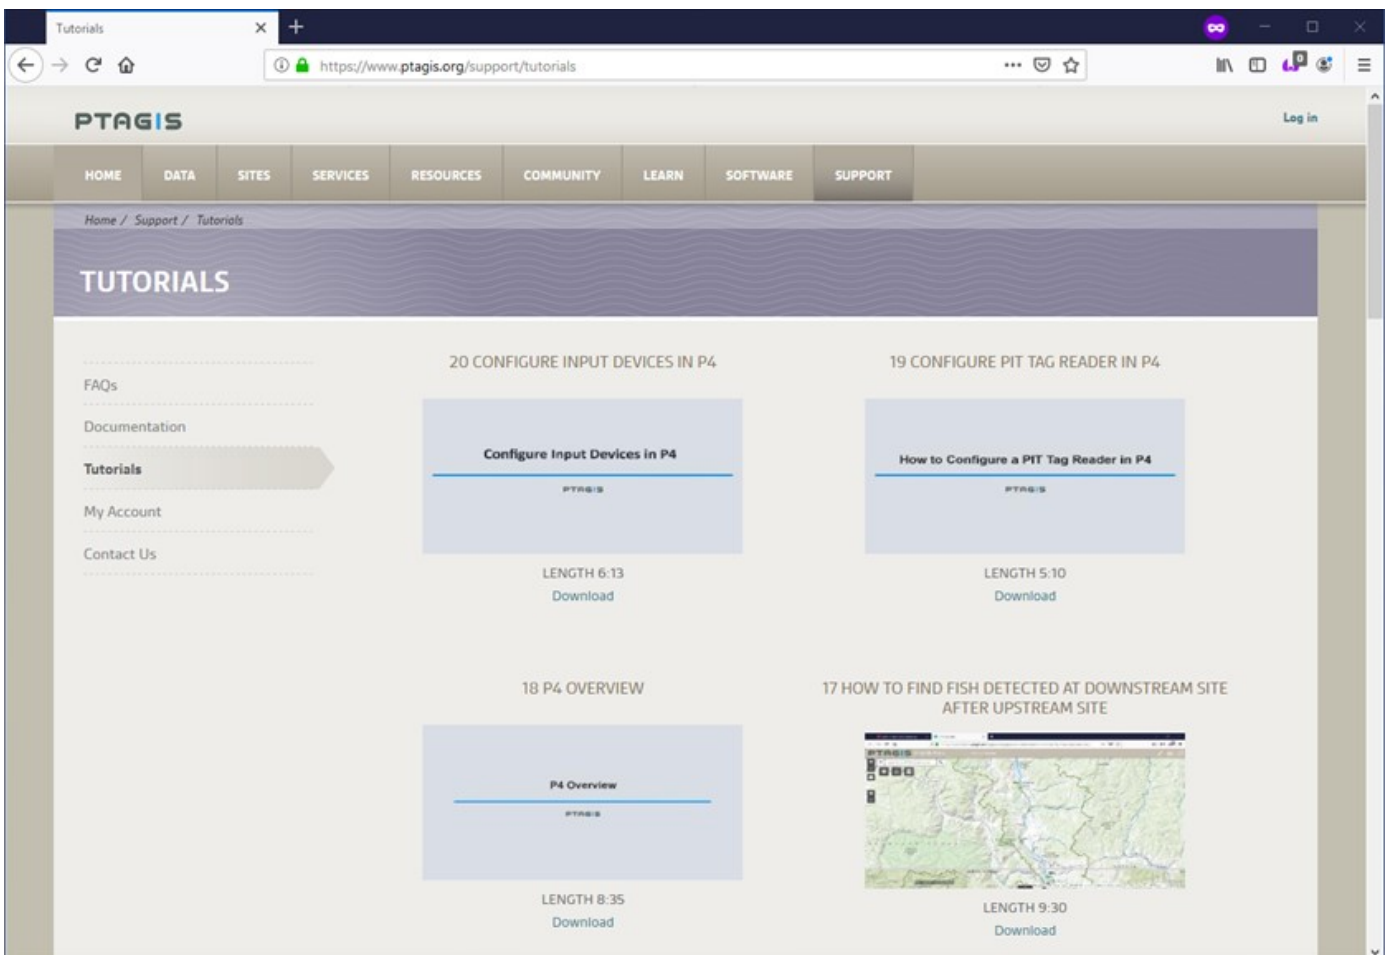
Tutorials

https://www.ptagis.org/support/tutorials

PTAGIS

Log in

HOME DATA SITES SERVICES RESOURCES COMMUNITY LEARN SOFTWARE SUPPORT

Home / Support / Tutorials

TUTORIALS

FAQs

Documentation

Tutorials

My Account

Contact Us

20 CONFIGURE INPUT DEVICES IN P4

Configure Input Devices in P4

PTAGIS

LENGTH 6:13

Download

19 CONFIGURE PIT TAG READER IN P4

How to Configure a PIT Tag Reader in P4

PTAGIS

LENGTH 5:10

Download

18 P4 OVERVIEW

P4 Overview

PTAGIS

LENGTH 8:35

Download

17 HOW TO FIND FISH DETECTED AT DOWNSTREAM SITE AFTER UPSTREAM SITE

PTAGIS

LENGTH 9:30

Download